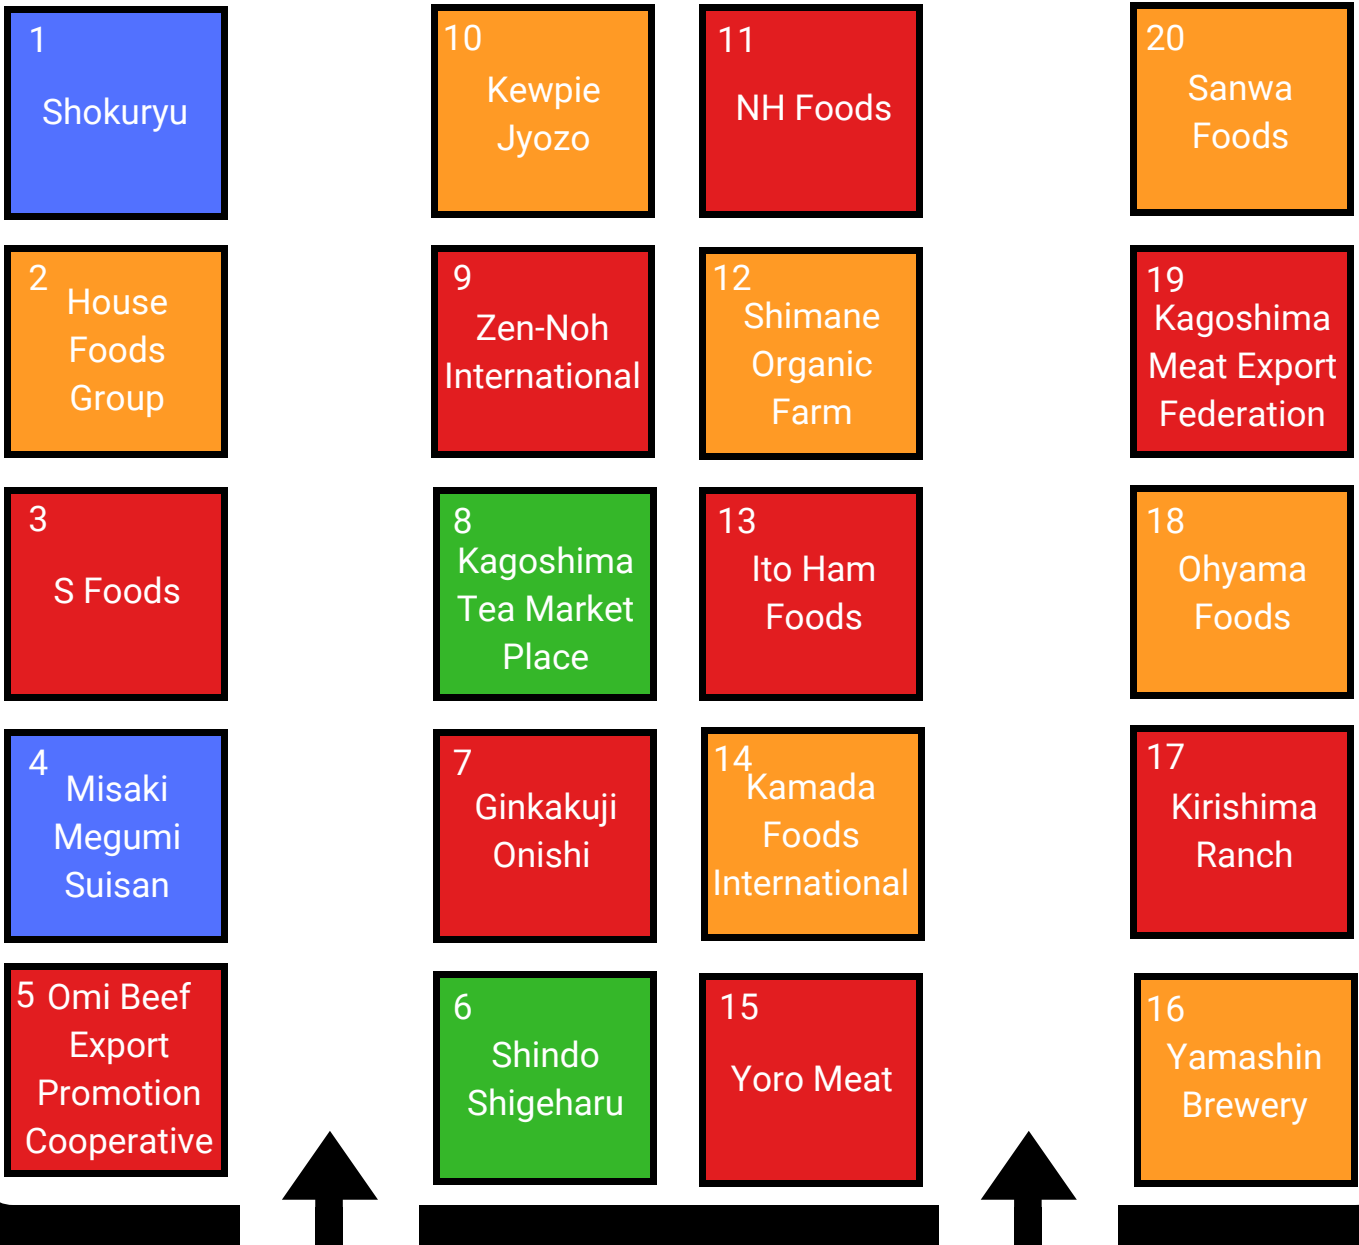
1 Shokuryu

10 Kewpie Jyozo

11 NH Foods

20 Sanwa Foods

2 House Foods Group

9 Zen-Noh International

12 Shimane Organic Farm

19 Kagoshima Meat Export Federation

3 S Foods

8 Kagoshima Tea Market Place

13 Ito Ham Foods

18 Ohyama Foods

4 Misaki Megumi Suisan

7 Ginkakuji Onishi

14 Kamada Foods International

17 Kirishima Ranch

5 Omi Beef Export Promotion Cooperative

6 Shindo Shigeharu

15 Yoro Meat

16 Yamashin Brewery